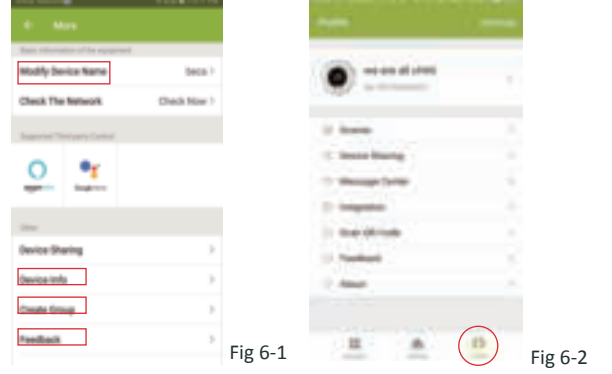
More

Basic information of the equipment

Modify Device Name Seco

Check The Network Check Now

Supported Third-party Control

Others

Device Sharing

Device Info

Create Group

Feedback

Fig 6-1

Profile

Scenes

Device Sharing

Message Center

Integration

Scan QR Code

Feedback

About

Fig 6-2